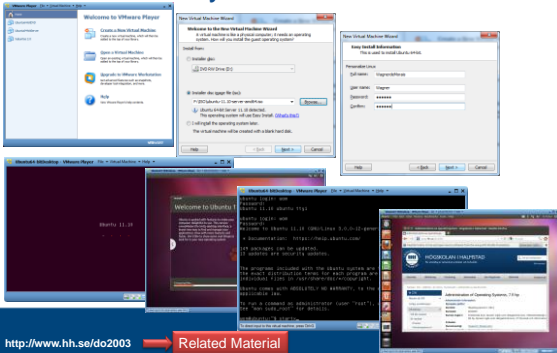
VMware Player | File | Virtual Machine | Help

Welcome to VMware Player

Create a New Virtual Machine

Open a Virtual Machine

Upgrade to VMware Workstation

Help

New Virtual Machine Wizard

Welcome to the New Virtual Machine Wizard

Install from:

Installer disc:

DVD RW Drive (D:)

Installer disc image file (iso):

Browse...

Ubuntu 64-bit Server 11.10 detected.

This operating system will use Easy Install.

I will install the operating system later.

The virtual machine will be created with a blank hard disk.

Help

< Back

Next >

Cancel

New Virtual Machine Wizard

Easy Install Information

Personalize Linux

Full name:

User name:

Password:

Confirm:

Help

< Back

Next >

Cancel

Ubuntu64 HHDesktop - VMware Player | File | Virtual Machine | Help

Ubuntu 11.10

Welcome to Ubuntu 11.10

Ubuntu64 HHDesktop - VMware Player | File | Virtual Machine | Help

Ubuntu 11.10 ubuntu tty1

ubuntu login: ane

Password:

Welcome to Ubuntu 11.10 (GNU/Linux 3.0.0-12-generic x86_64)

* Documentation: https://help.ubuntu.com/

14 packages can be updated.

12 updates are security updates.

The programs included with the Ubuntu system are free software; the exact distribution terms for each program are described in the individual files in /usr/share/doc/*/copyright.

Ubuntu comes with ABSOLUTELY NO WARRANTY, to the extent permitted by applicable law.

To run a command as administrator (user "root"), use "sudo <command>". See "man sudo_root" for details.

HÖGSKOLAN I HALMSTAD

Administration of Operating Systems, 7.5 hp

http://www.hh.se/do2003

Related Material